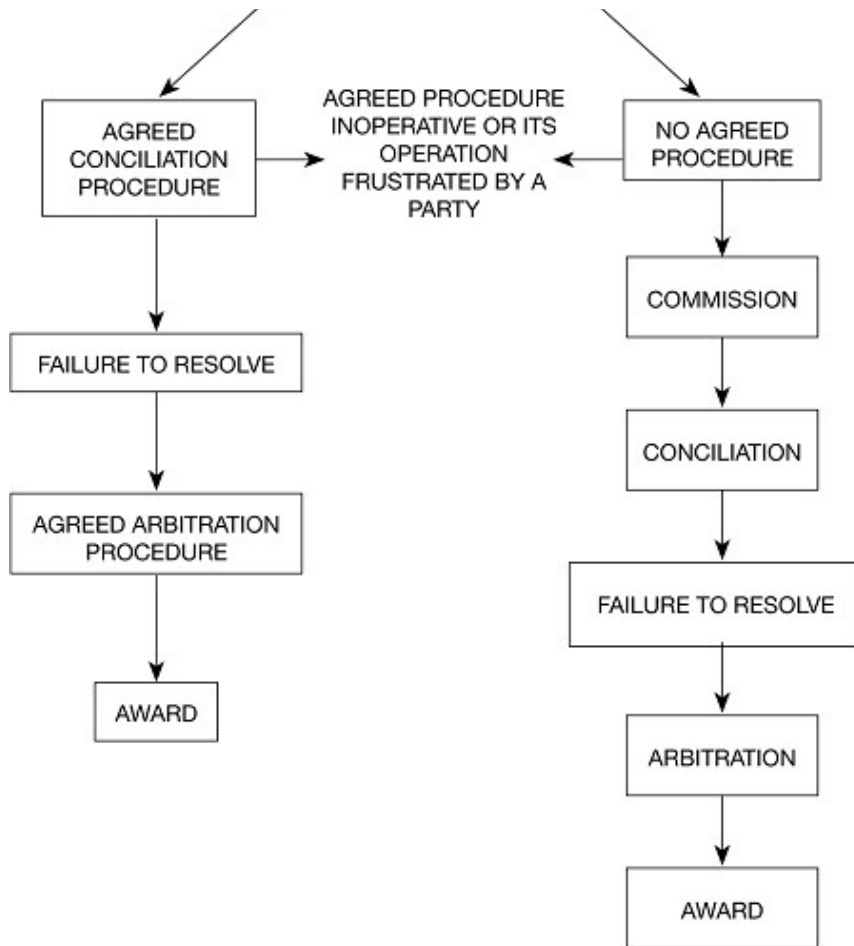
AGREED CONCILIATION PROCEDURE

AGREED PROCEDURE INOPERATIVE OR ITS OPERATION FRUSTRATED BY A PARTY

NO AGREED PROCEDURE

FAILURE TO RESOLVE

AGREED ARBITRATION PROCEDURE

AWARD

COMMISSION

CONCILIATION

FAILURE TO RESOLVE

ARBITRATION

AWARD